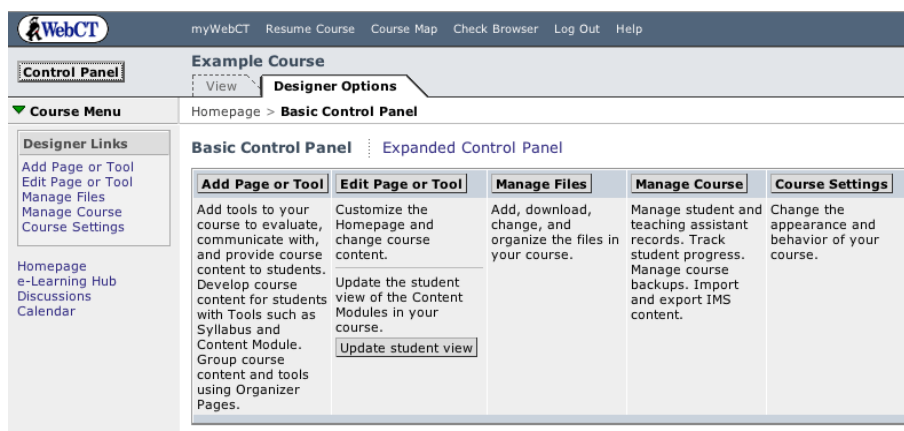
WebCT

myWebCT Resume Course Course Map Check Browser Log Out Help

Control Panel

Example Course

View Designer Options

Course Menu

Homepage > Basic Control Panel

Designer Links
Add Page or Tool
Edit Page or Tool
Manage Files
Manage Course
Course Settings

Homepage
e-Learning Hub
Discussions
Calendar

Basic Control Panel Expanded Control Panel

| Add Page or Tool | Edit Page or Tool | Manage Files | Manage Course | Course Settings |
|---|---|---|---|---|
| Add tools to your course to evaluate, communicate with, and provide course content to students. Develop course content for students with Tools such as Syllabus and Content Module. Group course content and tools using Organizer Pages. | Customize the Homepage and change course content. Update the student view of the Content Modules in your course. Update student view | Add, download, change, and organize the files in your course. | Manage student and teaching assistant records. Track student progress. Manage course backups. Import and export IMS content. | Change the appearance and behavior of your course. |